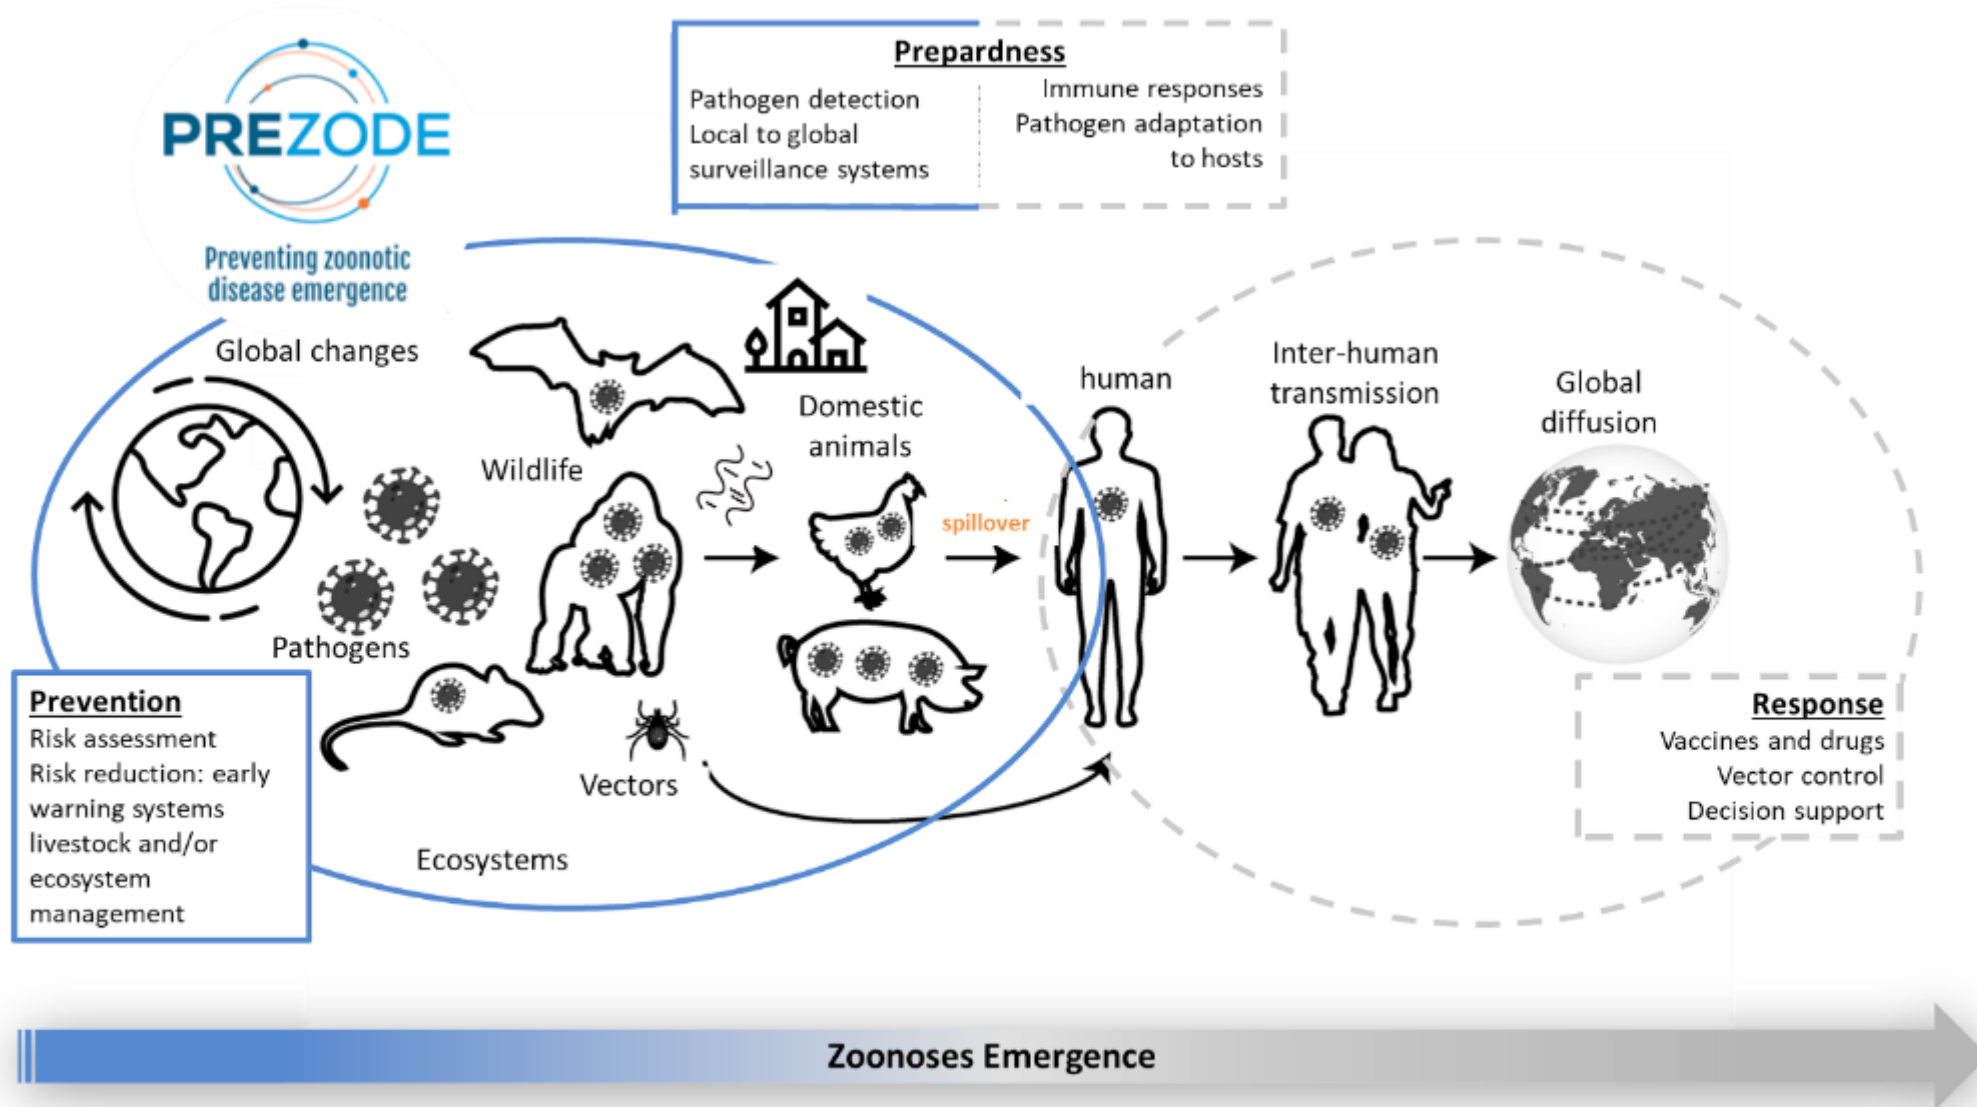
PREZODE

Preventing zoonotic disease emergence

Prepardness

Pathogen detection
Local to global surveillance systems

Immune responses
Pathogen adaptation to hosts

Global changes

Wildlife

Domestic animals

spillover

human

Inter-human transmission

Global diffusion

Pathogens

Vectors

Ecosystems

Prevention
Risk assessment
Risk reduction: early warning systems
livestock and/or ecosystem management

Response
Vaccines and drugs
Vector control
Decision support

Zoonoses Emergence